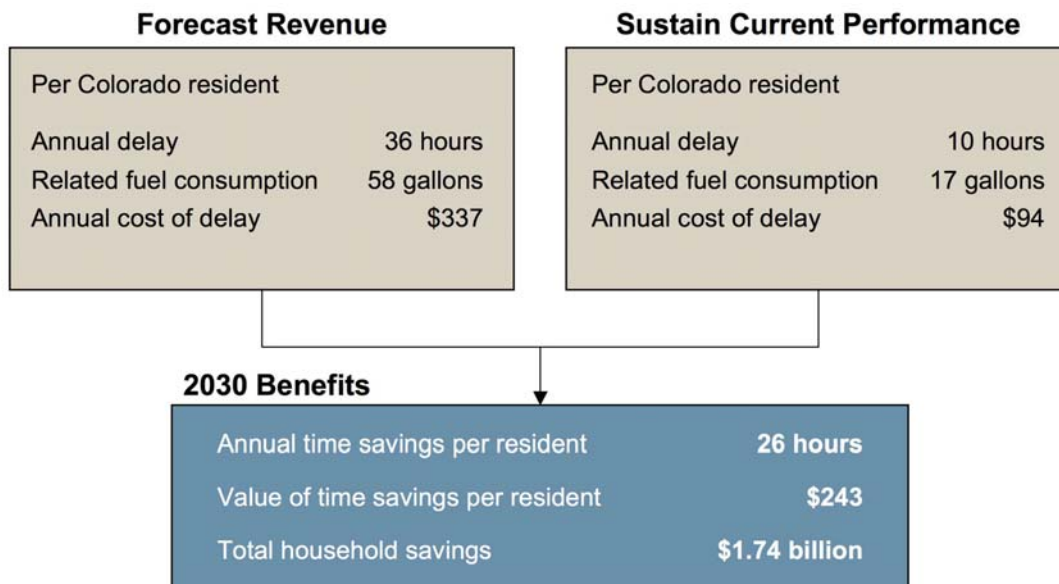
**Forecast Revenue**

Per Colorado resident

Annual delay 36 hours
Related fuel consumption 58 gallons
Annual cost of delay $337

**Sustain Current Performance**

Per Colorado resident

Annual delay 10 hours
Related fuel consumption 17 gallons
Annual cost of delay $94

**2030 Benefits**

Annual time savings per resident **26 hours**
Value of time savings per resident **$243**
Total household savings **$1.74 billion**